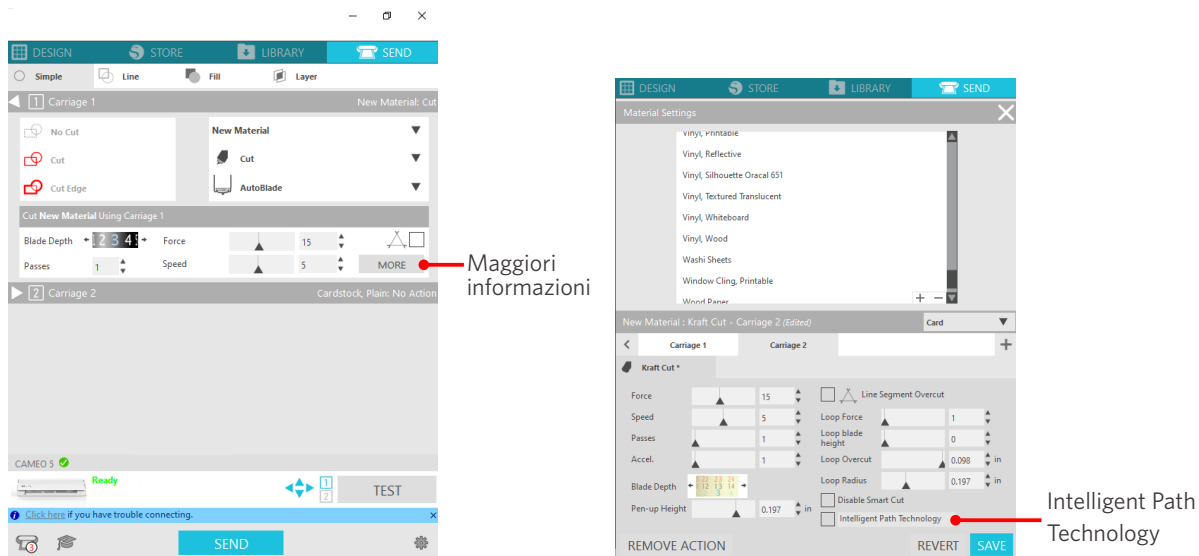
DESIGN STORE LIBRARY SEND

Simple Line Fill Layer

1 Carriage 1 New Material: Cut

No Cut
Cut
Cut Edge

New Material
Cut
AutoBlade

Cut New Material Using Carriage 1

Blade Depth 1 2 3 4 5 Force 15
Passes 1 Speed 5 MORE

2 Carriage 2 Cardstock, Plain: No Action

CAMEO 5
Ready
1
2
TEST

Click here if you have trouble connecting.

SEND

Maggiori informazioni

DESIGN STORE LIBRARY SEND

Material Settings

Vinyl, Printable
Vinyl, Reflective
Vinyl, Silhouette Oracal 651
Vinyl, Textured Translucent
Vinyl, Whiteboard
Vinyl, Wood
Washi Sheets
Window Cling, Printable
Wood Paper

New Material : Kraft Cut - Carriage 2 (Edited) Card

Carriage 1 Carriage 2

Kraft Cut *

Force 15
Speed 5
Passes 1
Accel. 1
Blade Depth
Pen-up Height 0.197 in

Line Segment Overcut
Loop Force 1
Loop blade height 0
Loop Overcut 0.098 in
Loop Radius 0.197 in
Disable Smart Cut
Intelligent Path Technology

REMOVE ACTION REVERT SAVE

Intelligent Path Technology